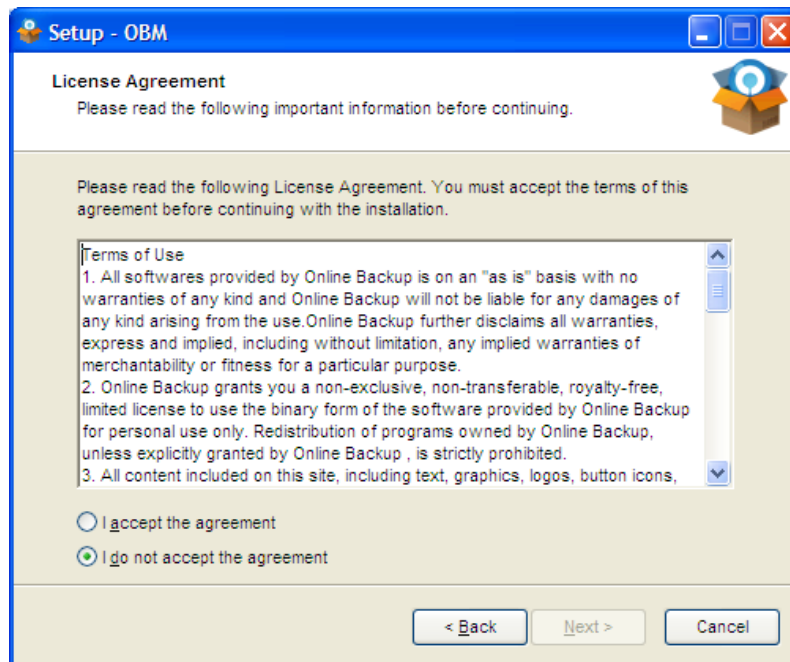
Setup - OBM

License Agreement
Please read the following important information before continuing.

Please read the following License Agreement. You must accept the terms of this agreement before continuing with the installation.

Terms of Use
1. All softwares provided by Online Backup is on an "as is" basis with no warranties of any kind and Online Backup will not be liable for any damages of any kind arising from the use.Online Backup further disclaims all warranties, express and implied, including without limitation, any implied warranties of merchantability or fitness for a particular purpose.
2. Online Backup grants you a non-exclusive, non-transferable, royalty-free, limited license to use the binary form of the software provided by Online Backup for personal use only. Redistribution of programs owned by Online Backup, unless explicitly granted by Online Backup , is strictly prohibited.
3. All content included on this site, including text, graphics, logos, button icons,

I accept the agreement

I do not accept the agreement

< Back

Next >

Cancel